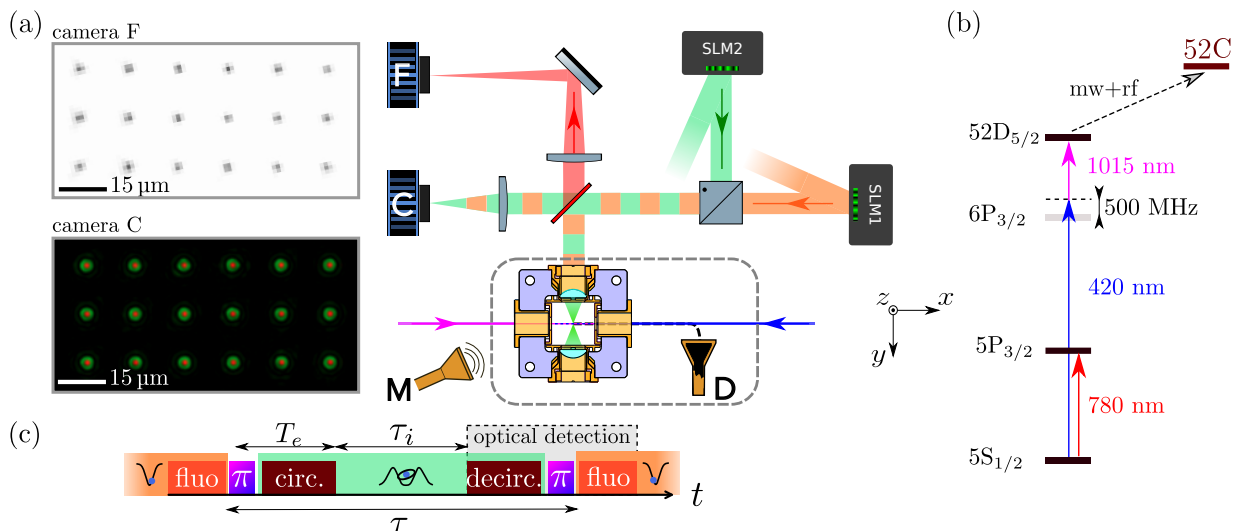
(a)

camera F

15 μm

camera C

15 μm

F

C

SLM2

SLM1

M

D

$z$ $x$ $y$

(b)

52C

mw+rf

$52D_{5/2}$

1015 nm

$6P_{3/2}$

500 MHz

420 nm

$5P_{3/2}$

780 nm

$5S_{1/2}$

(c)

$T_e$ $\tau_i$ optical detection

fluo $\pi$ circ. decirc. $\pi$ fluo $t$

$\tau$